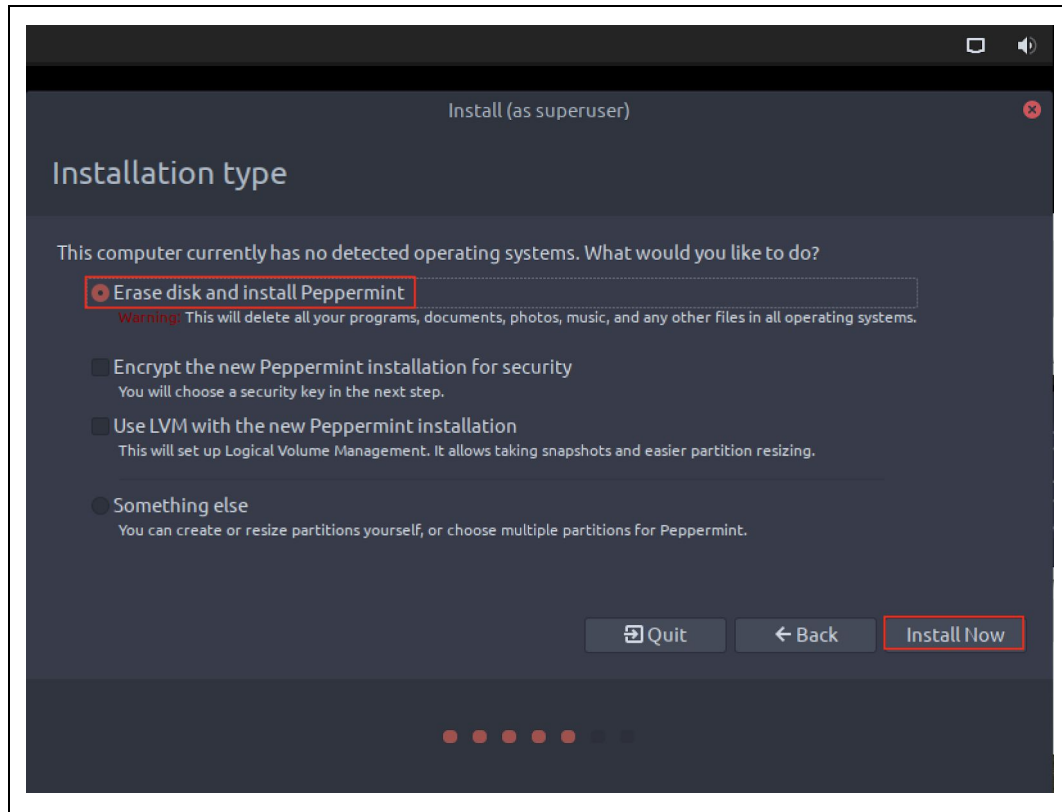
Install (as superuser)

Installation type

This computer currently has no detected operating systems. What would you like to do?

Erase disk and install Peppermint

Warning: This will delete all your programs, documents, photos, music, and any other files in all operating systems.

Encrypt the new Peppermint installation for security

You will choose a security key in the next step.

Use LVM with the new Peppermint installation

This will set up Logical Volume Management. It allows taking snapshots and easier partition resizing.

Something else

You can create or resize partitions yourself, or choose multiple partitions for Peppermint.

Quit

← Back

Install Now